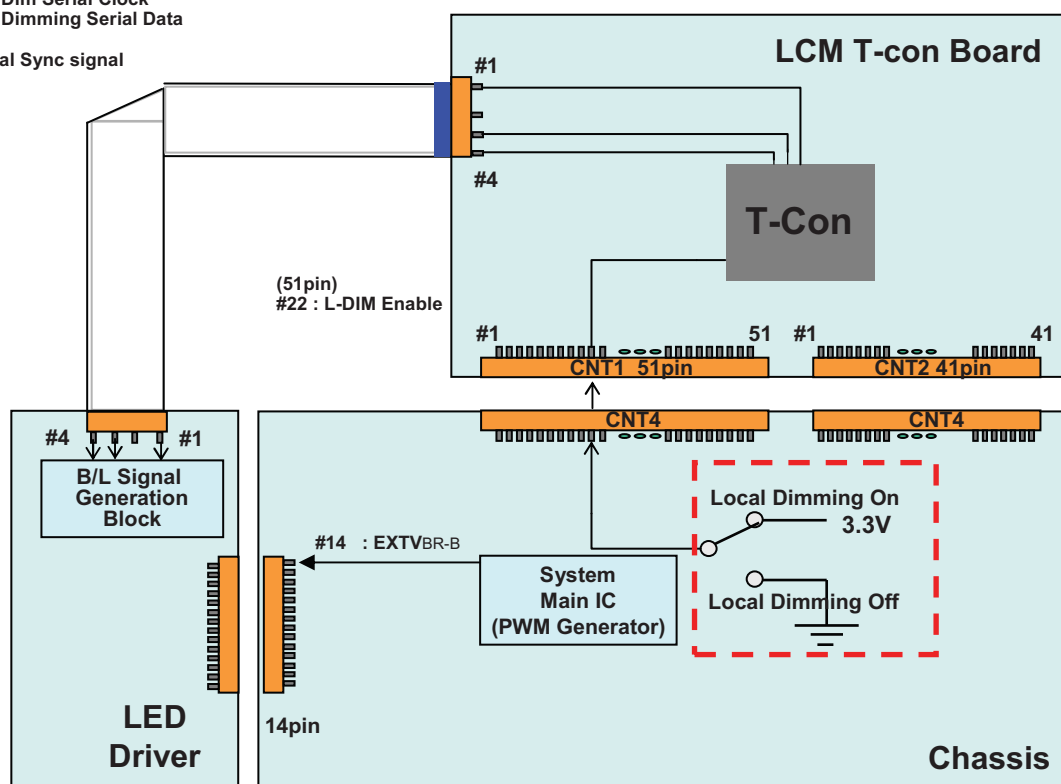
Dim Serial Clock
Dimming Serial Data

al Sync signal

LCM T-con Board

#1

#4

T-Con

(51pin)
#22 : L-DIM Enable

#1 51 #1 41

CNT1 51pin

CNT2 41pin

CNT4

CNT4

#4 #1

B/L Signal Generation Block

Local Dimming On

3.3V

#14 : EXTVBR-B

System Main IC (PWM Generator)

Local Dimming Off

LED Driver

14pin

Chassis